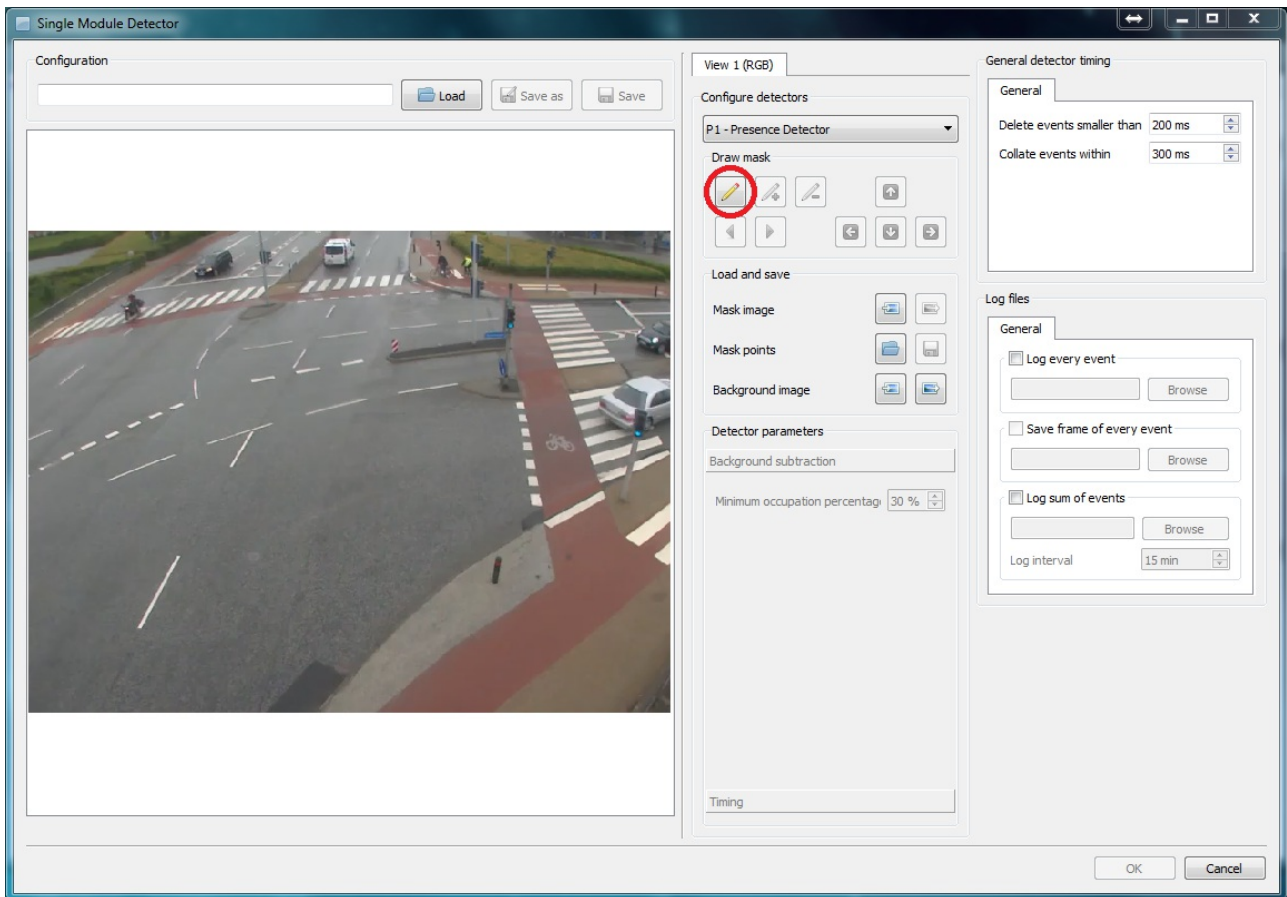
Single Module Detector

Configuration

Load
Save as
Save

View 1 (RGB)

Configure detectors

P1 - Presence Detector

Draw mask

Load and save

Mask image

Mask points

Background image

Detector parameters

Background subtraction

Minimum occupation percentag 30 %

Timing

General detector timing

General

Delete events smaller than 200 ms

Collate events within 300 ms

Log files

General

Log every event

Browse

Save frame of every event

Browse

Log sum of events

Browse

Log interval 15 min

OK
Cancel